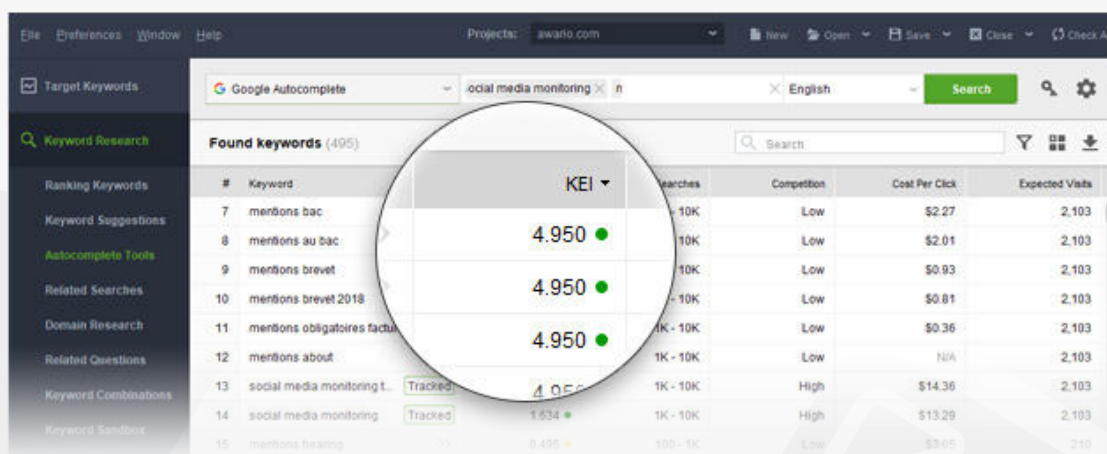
File Preferences Window Help Projects: awario.com New Open Save Close Check A

Target Keywords

Keyword Research

Ranking Keywords

Keyword Suggestions

Autocomplete Tools

Related Searches

Domain Research

Related Questions

Keyword Combinations

Keyword Sandbox

Google Autocomplete | ocial media monitoring × n | English | Search

Found keywords (495) | Search

| # | Keyword | KEI | Searches | Competition | Cost Per Click | Expected Visits |
|---|---|---|---|---|---|---|
| 7 | mentions bac | 4.950 | 10K | Low | $2.27 | 2,103 |
| 8 | mentions au bac | 4.950 | 10K | Low | $2.01 | 2,103 |
| 9 | mentions brevet | 4.950 | 10K | Low | $0.93 | 2,103 |
| 10 | mentions brevet 2018 | | 10K | Low | $0.81 | 2,103 |
| 11 | mentions obligatoires factu | | 1K - 10K | Low | $0.36 | 2,103 |
| 12 | mentions about | | 1K - 10K | Low | N/A | 2,103 |
| 13 | social media monitoring t... Tracked | 4.95 | 1K - 10K | High | $14.36 | 2,103 |
| 14 | social media monitoring Tracked | 1.634 | 1K - 10K | High | $13.29 | 2,103 |
| 15 | mentions hearing | 0.495 | 100 - 1K | Low | $3.05 | 210 |